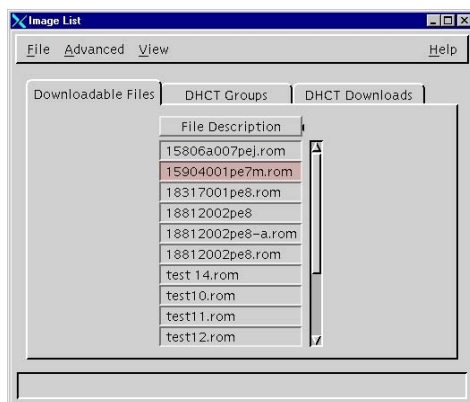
Image List

File Advanced View Help

Downloadable Files | DHCT Groups | DHCT Downloads

File Description

15806a007pej.rom
15904001pe7m.rom
18317001pe8.rom
18812002pe8
18812002pe8-a.rom
18812002pe8.rom
test 14.rom
test10.rom
test11.rom
test12.rom